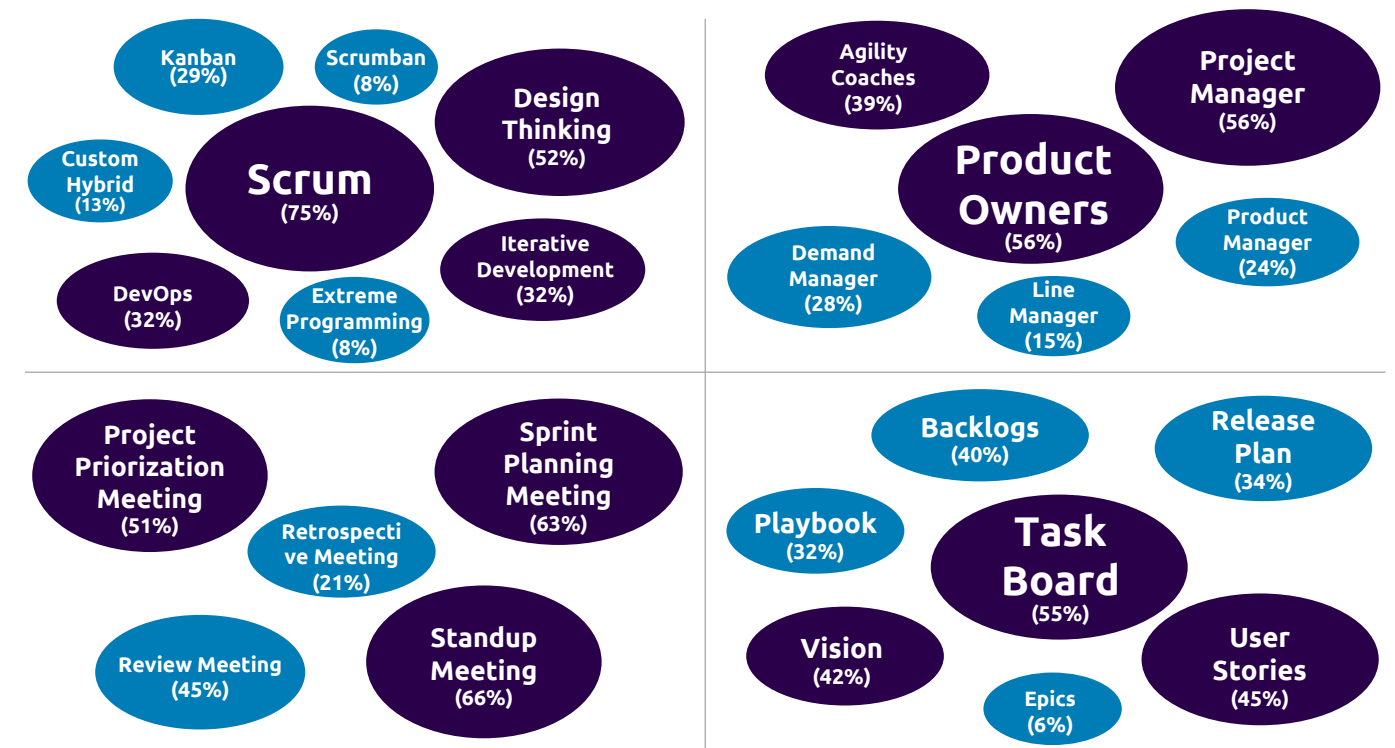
Kanban (29%)

Scrumban (8%)

Design Thinking (52%)

Custom Hybrid (13%)

Scrum (75%)

Iterative Development (32%)

DevOps (32%)

Extreme Programming (8%)

Agility Coaches (39%)

Project Manager (56%)

Product Owners (56%)

Demand Manager (28%)

Product Manager (24%)

Line Manager (15%)

Project Priorization Meeting (51%)

Sprint Planning Meeting (63%)

Retrospective Meeting (21%)

Review Meeting (45%)

Standup Meeting (66%)

Backlogs (40%)

Release Plan (34%)

Playbook (32%)

Task Board (55%)

Vision (42%)

User Stories (45%)

Epics (6%)